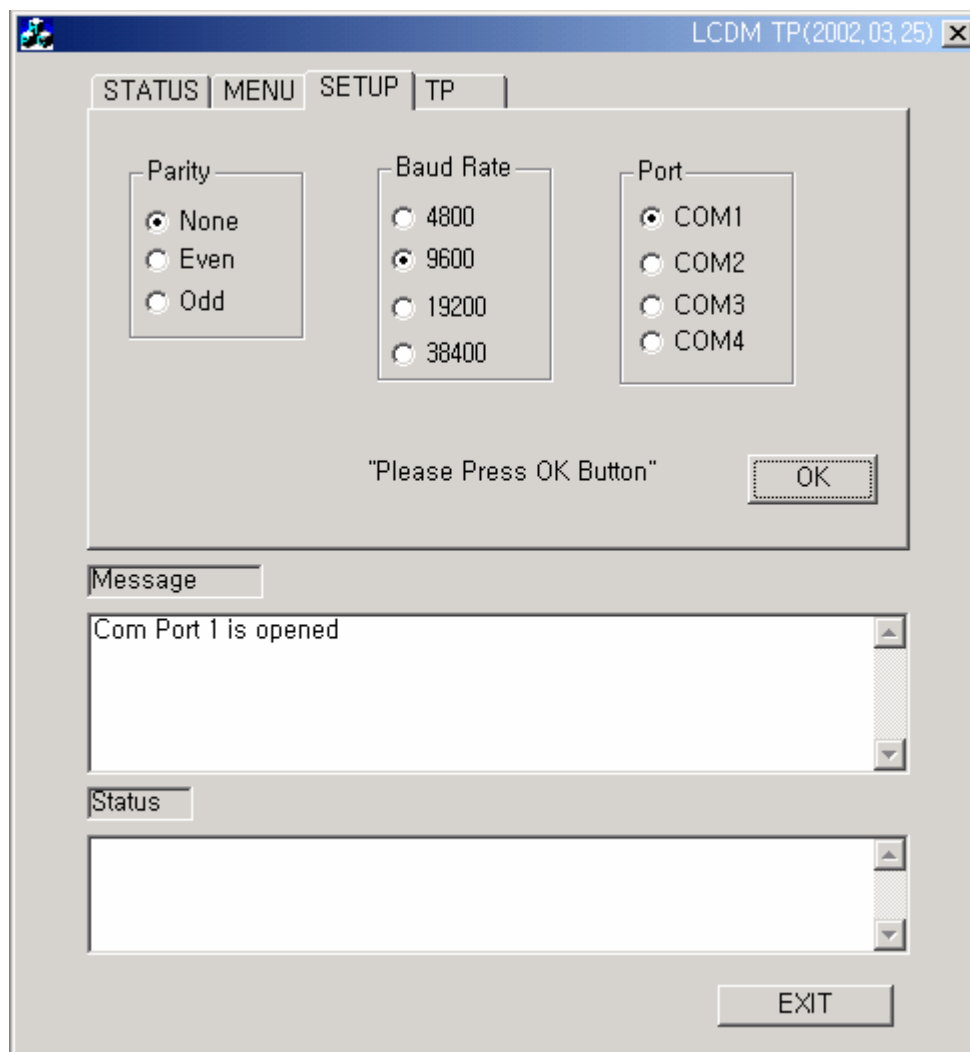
LCDM TP(2002,03,25)

STATUS | MENU | SETUP | TP

Parity
None
Even
Odd

Baud Rate
4800
9600
19200
38400

Port
COM1
COM2
COM3
COM4

"Please Press OK Button"

OK

Message

Com Port 1 is opened

Status

EXIT